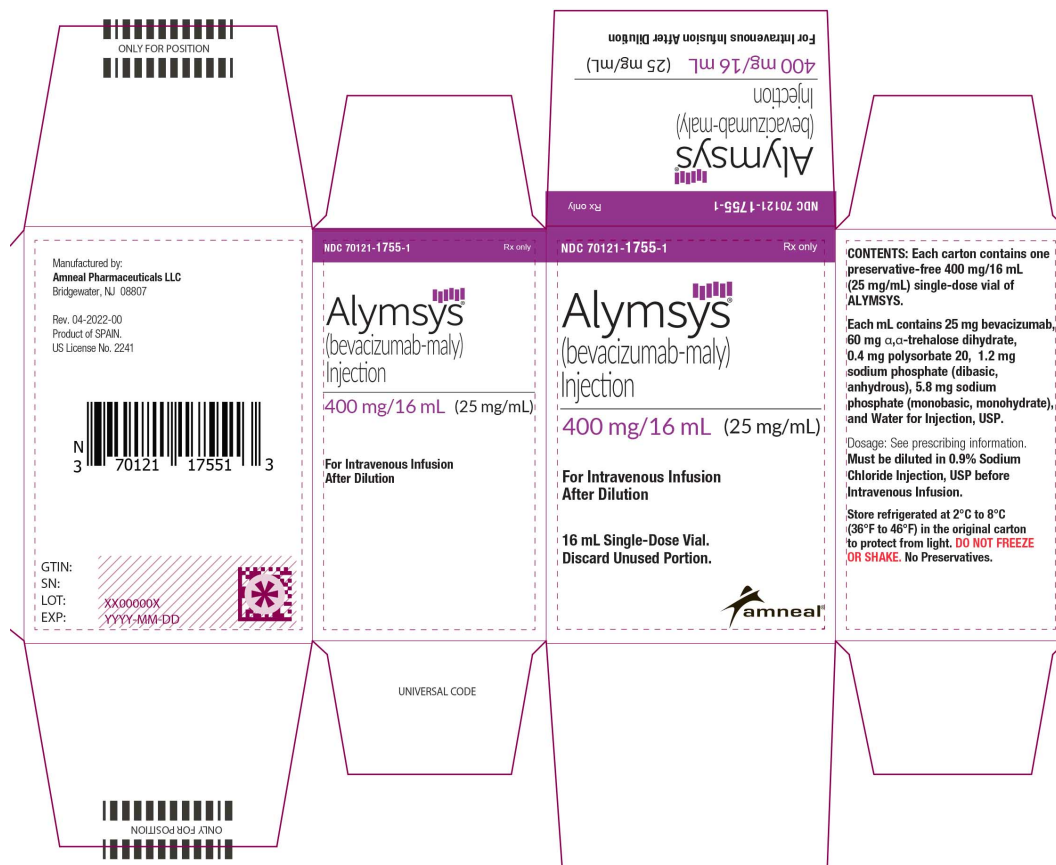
ONLY FOR POSITION

For Intravenous Infusion After Dilution

400 mg/16 mL (25 mg/mL)

Alymsys
(bevacizumab-maly)
Injection

NDC 70121-1755-1 Rx only

Manufactured by:
Amneal Pharmaceuticals LLC
Bridgewater, NJ 08807

Rev. 04-2022-00
Product of SPAIN.
US License No. 2241

N 3 70121 17551 3

GTIN:
SN:
LOT: XX00000X
EXP: YYYY-MM-DD

NDC 70121-1755-1 Rx only

Alymsys
(bevacizumab-maly)
Injection

400 mg/16 mL (25 mg/mL)

For Intravenous Infusion After Dilution

NDC 70121-1755-1 Rx only

Alymsys
(bevacizumab-maly)
Injection

400 mg/16 mL (25 mg/mL)

For Intravenous Infusion After Dilution

16 mL Single-Dose Vial. Discard Unused Portion.

amneal

CONTENTS: Each carton contains one preservative-free 400 mg/16 mL (25 mg/mL) single-dose vial of ALYMSYS.

Each mL contains 25 mg bevacizumab, 60 mg α,α-trehalose dihydrate, 0.4 mg polysorbate 20, 1.2 mg sodium phosphate (dibasic, anhydrous), 5.8 mg sodium phosphate (monobasic, monohydrate), and Water for Injection, USP.

Dosage: See prescribing information. Must be diluted in 0.9% Sodium Chloride Injection, USP before Intravenous Infusion.

Store refrigerated at 2°C to 8°C (36°F to 46°F) in the original carton to protect from light. DO NOT FREEZE OR SHAKE. No Preservatives.

UNIVERSAL CODE

ONLY FOR POSITION